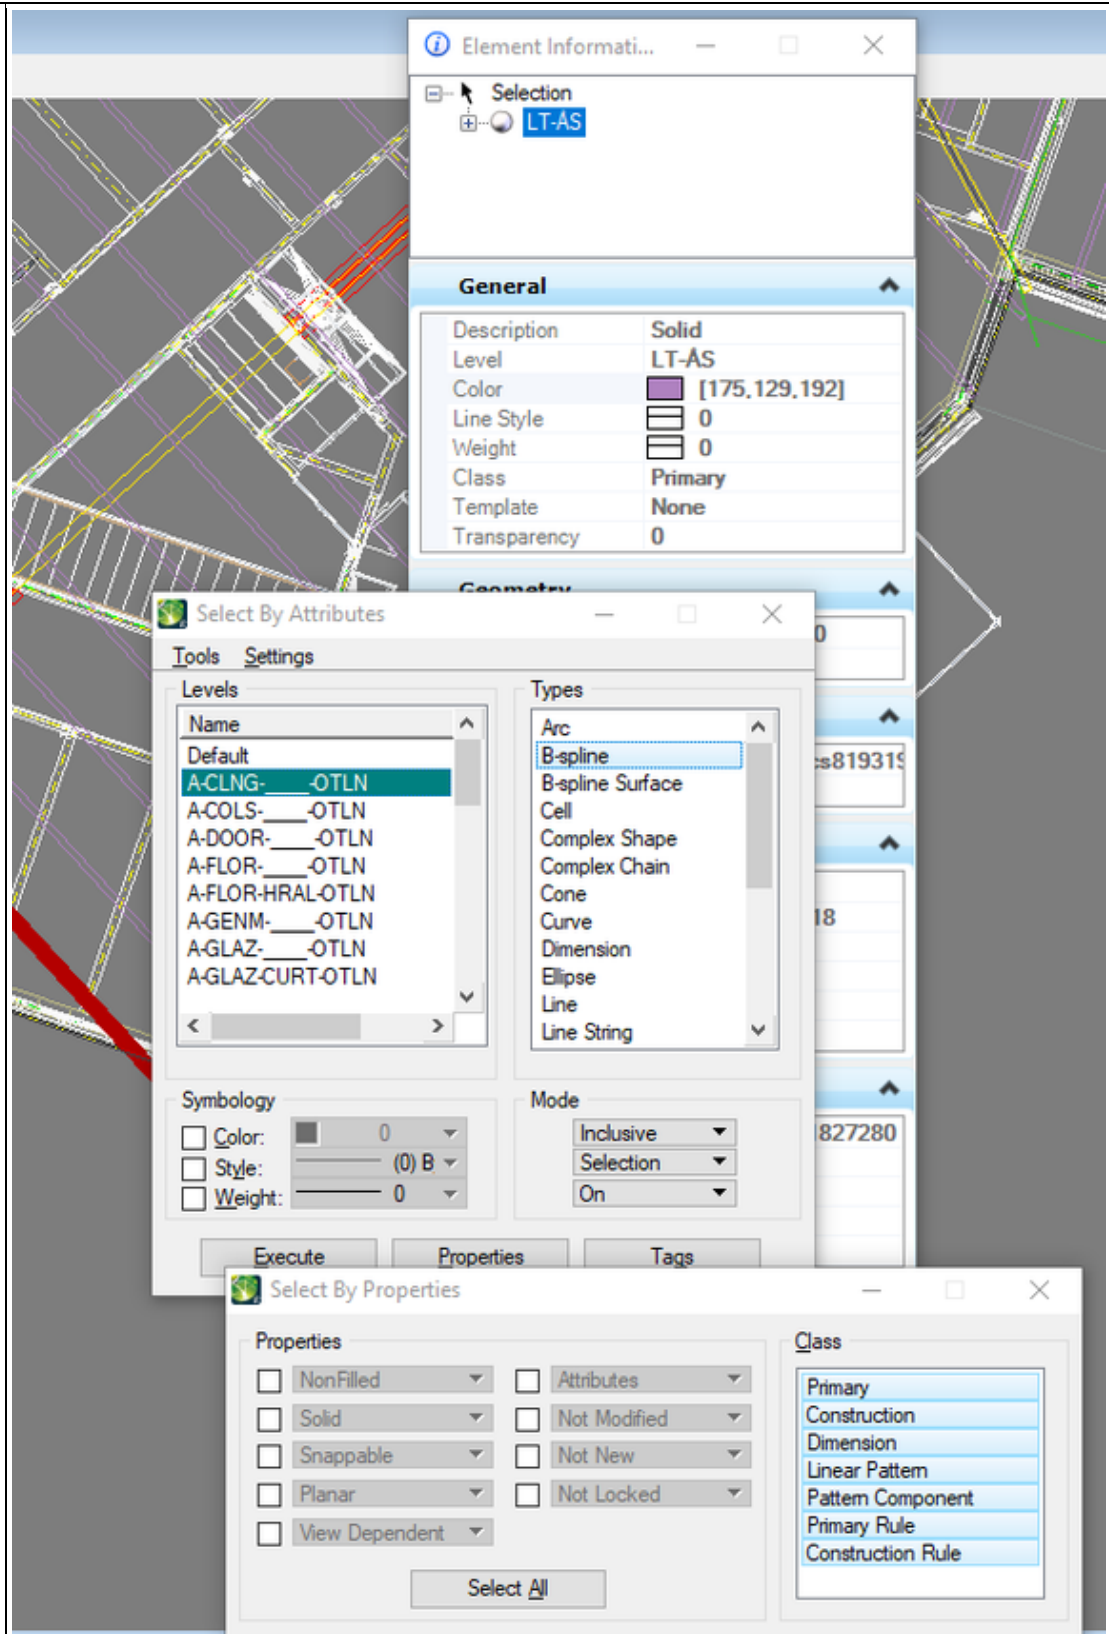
Element Informati...

Selection
LT-AS

General

| Description | Solid |
|---|---|
| Level | LT-AS |
| Color | [175,129,192] |
| Line Style | 0 |
| Weight | 0 |
| Class | Primary |
| Template | None |
| Transparency | 0 |

Geometry

0

s81931

18

827280

Select By Attributes

Tools Settings

Levels

Name
Default
A-CLNG-____-OTLN
A-COLS-____-OTLN
A-DOOR-____-OTLN
A-FLOR-____-OTLN
A-FLOR-HRAL-OTLN
A-GENM-____-OTLN
A-GLAZ-____-OTLN
A-GLAZ-CURT-OTLN

Types

Arc
B-spline
B-spline Surface
Cell
Complex Shape
Complex Chain
Cone
Curve
Dimension
Ellipse
Line
Line String

Symbology

Color: 0
Style: (0) B
Weight: 0

Mode

Inclusive
Selection
On

Execute
Properties
Tags

Select By Properties

Properties

NonFilled
Solid
Snappable
Planar
View Dependent
Attributes
Not Modified
Not New
Not Locked

Class

Primary
Construction
Dimension
Linear Pattern
Pattern Component
Primary Rule
Construction Rule

Select All